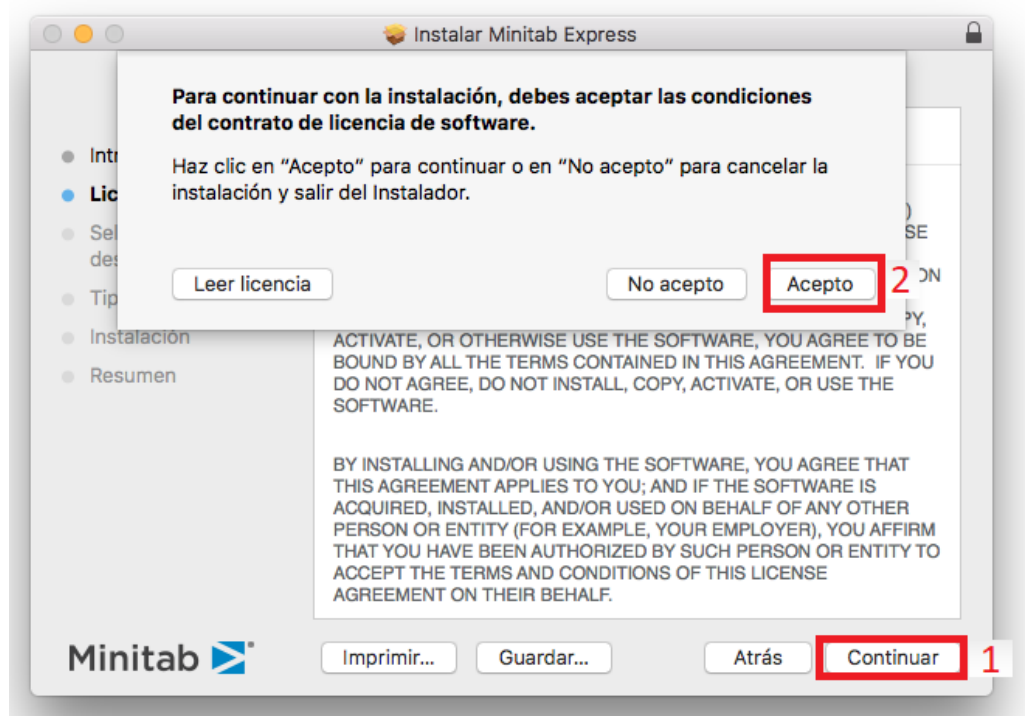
Instalar Minitab Express

Para continuar con la instalación, debes aceptar las condiciones del contrato de licencia de software.

Haz clic en “Acepto” para continuar o en “No acepto” para cancelar la instalación y salir del Instalador.

Leer licencia

No acepto

Acepto

2

Intr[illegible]

Lic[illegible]

Sel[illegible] des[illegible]

Tip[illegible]

Instalación

Resumen

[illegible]) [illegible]SE

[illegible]ON

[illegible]PY, ACTIVATE, OR OTHERWISE USE THE SOFTWARE, YOU AGREE TO BE BOUND BY ALL THE TERMS CONTAINED IN THIS AGREEMENT. IF YOU DO NOT AGREE, DO NOT INSTALL, COPY, ACTIVATE, OR USE THE SOFTWARE.

BY INSTALLING AND/OR USING THE SOFTWARE, YOU AGREE THAT THIS AGREEMENT APPLIES TO YOU; AND IF THE SOFTWARE IS ACQUIRED, INSTALLED, AND/OR USED ON BEHALF OF ANY OTHER PERSON OR ENTITY (FOR EXAMPLE, YOUR EMPLOYER), YOU AFFIRM THAT YOU HAVE BEEN AUTHORIZED BY SUCH PERSON OR ENTITY TO ACCEPT THE TERMS AND CONDITIONS OF THIS LICENSE AGREEMENT ON THEIR BEHALF.

Minitab

Imprimir...

Guardar...

Atrás

Continuar

1